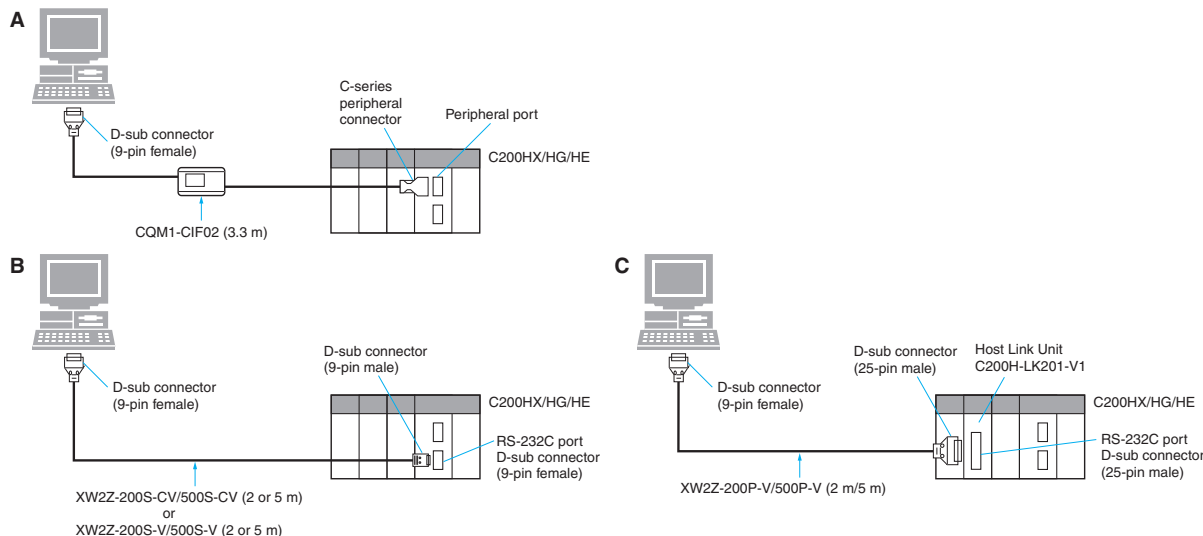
A

D-sub connector (9-pin female)

C-series peripheral connector

Peripheral port

C200HX/HG/HE

CQM1-CIF02 (3.3 m)

B

D-sub connector (9-pin female)

D-sub connector (9-pin male)

C200HX/HG/HE

RS-232C port D-sub connector (9-pin female)

XW2Z-200S-CV/500S-CV (2 or 5 m)
or
XW2Z-200S-V/500S-V (2 or 5 m)

C

D-sub connector (9-pin female)

D-sub connector (25-pin male)

Host Link Unit C200H-LK201-V1

C200HX/HG/HE

RS-232C port D-sub connector (25-pin male)

XW2Z-200P-V/500P-V (2 m/5 m)